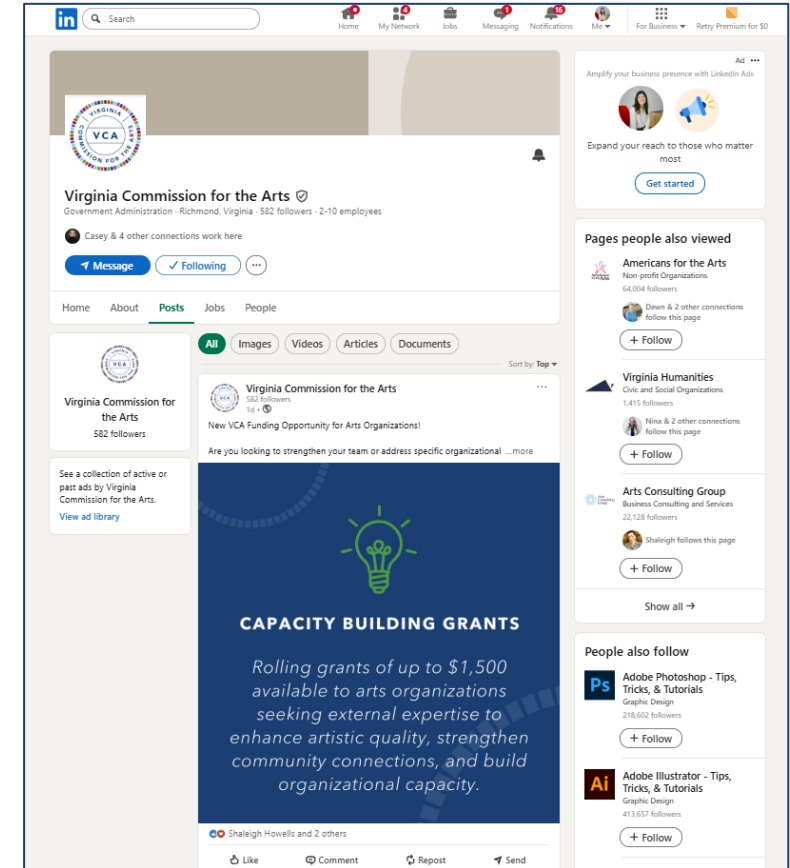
in Search

Home 4 My Network Jobs 1 Messaging 16 Notifications Me For Business Retry Premium for $0

VIRGINIA COMMISSION FOR THE ARTS VCA

Virginia Commission for the Arts

Government Administration · Richmond, Virginia · 582 followers · 2-10 employees

Casey & 4 other connections work here

Message ✓ Following ···

Home About Posts Jobs People

VCA

Virginia Commission for the Arts

582 followers

See a collection of active or past ads by Virginia Commission for the Arts.

View ad library

All Images Videos Articles Documents

Sort by: Top

Virginia Commission for the Arts

582 followers

1d ·

New VCA Funding Opportunity for Arts Organizations!

Are you looking to strengthen your team or address specific organizational ...more

CAPACITY BUILDING GRANTS

Rolling grants of up to $1,500 available to arts organizations seeking external expertise to enhance artistic quality, strengthen community connections, and build organizational capacity.

Shaleigh Howells and 2 others

Like Comment Repost Send

Ad ···

Amplify your business presence with LinkedIn Ads

Expand your reach to those who matter most

Get started

Pages people also viewed

Americans for the Arts

Non-profit Organizations

64,004 followers

Dawn & 2 other connections follow this page

+ Follow

Virginia Humanities

Civic and Social Organizations

1,415 followers

Nina & 2 other connections follow this page

+ Follow

Arts Consulting Group

Business Consulting and Services

22,128 followers

Shaleigh follows this page

+ Follow

Show all →

People also follow

Ps

Adobe Photoshop - Tips, Tricks, & Tutorials

Graphic Design

218,602 followers

+ Follow

Ai

Adobe Illustrator - Tips, Tricks, & Tutorials

Graphic Design

413,657 followers

+ Follow